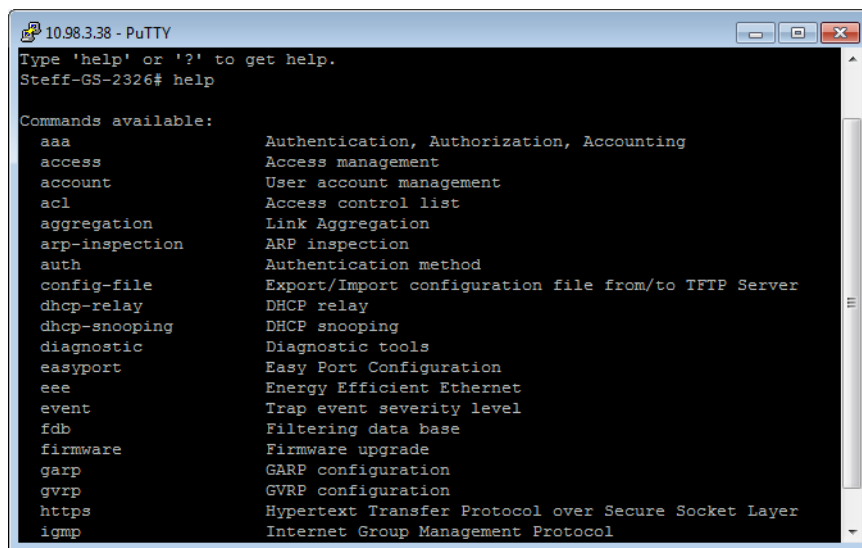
10.98.3.38 - PuTTY

Type 'help' or '?' to get help.
Steff-GS-2326# help

Commands available:

| | |
|---|---|
| aaa | Authentication, Authorization, Accounting |
| access | Access management |
| account | User account management |
| acl | Access control list |
| aggregation | Link Aggregation |
| arp-inspection | ARP inspection |
| auth | Authentication method |
| config-file | Export/Import configuration file from/to TFTP Server |
| dhcp-relay | DHCP relay |
| dhcp-snooping | DHCP snooping |
| diagnostic | Diagnostic tools |
| easyport | Easy Port Configuration |
| eee | Energy Efficient Ethernet |
| event | Trap event severity level |
| fdb | Filtering data base |
| firmware | Firmware upgrade |
| garp | GARP configuration |
| gvrp | GVRP configuration |
| https | Hypertext Transfer Protocol over Secure Socket Layer |
| igmp | Internet Group Management Protocol |